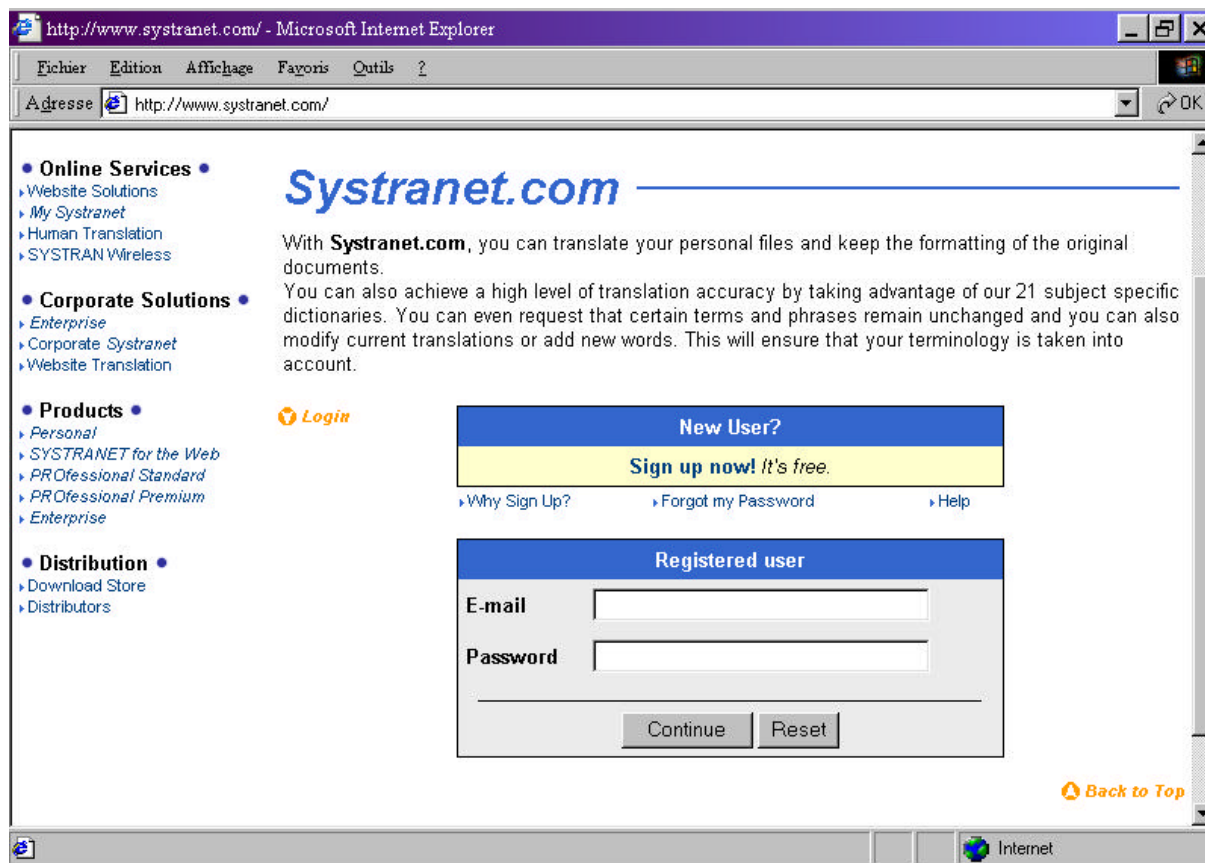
http://www.systranet.com/ - Microsoft Internet Explorer

Fichier Edition Affichage Favoris Outils ?

Adresse http://www.systranet.com/ OK

• Online Services •
Website Solutions
My Systranet
Human Translation
SYSTRAN Wireless

• Corporate Solutions •
Enterprise
Corporate Systranet
Website Translation

• Products •
Personal
SYSTRANET for the Web
PROfessional Standard
PROfessional Premium
Enterprise

• Distribution •
Download Store
Distributors

Systranet.com

With **Systranet.com**, you can translate your personal files and keep the formatting of the original documents.
You can also achieve a high level of translation accuracy by taking advantage of our 21 subject specific dictionaries. You can even request that certain terms and phrases remain unchanged and you can also modify current translations or add new words. This will ensure that your terminology is taken into account.

Login

New User?
Sign up now! It's free.
Why Sign Up? Forgot my Password Help

Registered user
E-mail
Password
Continue Reset

Back to Top

Internet